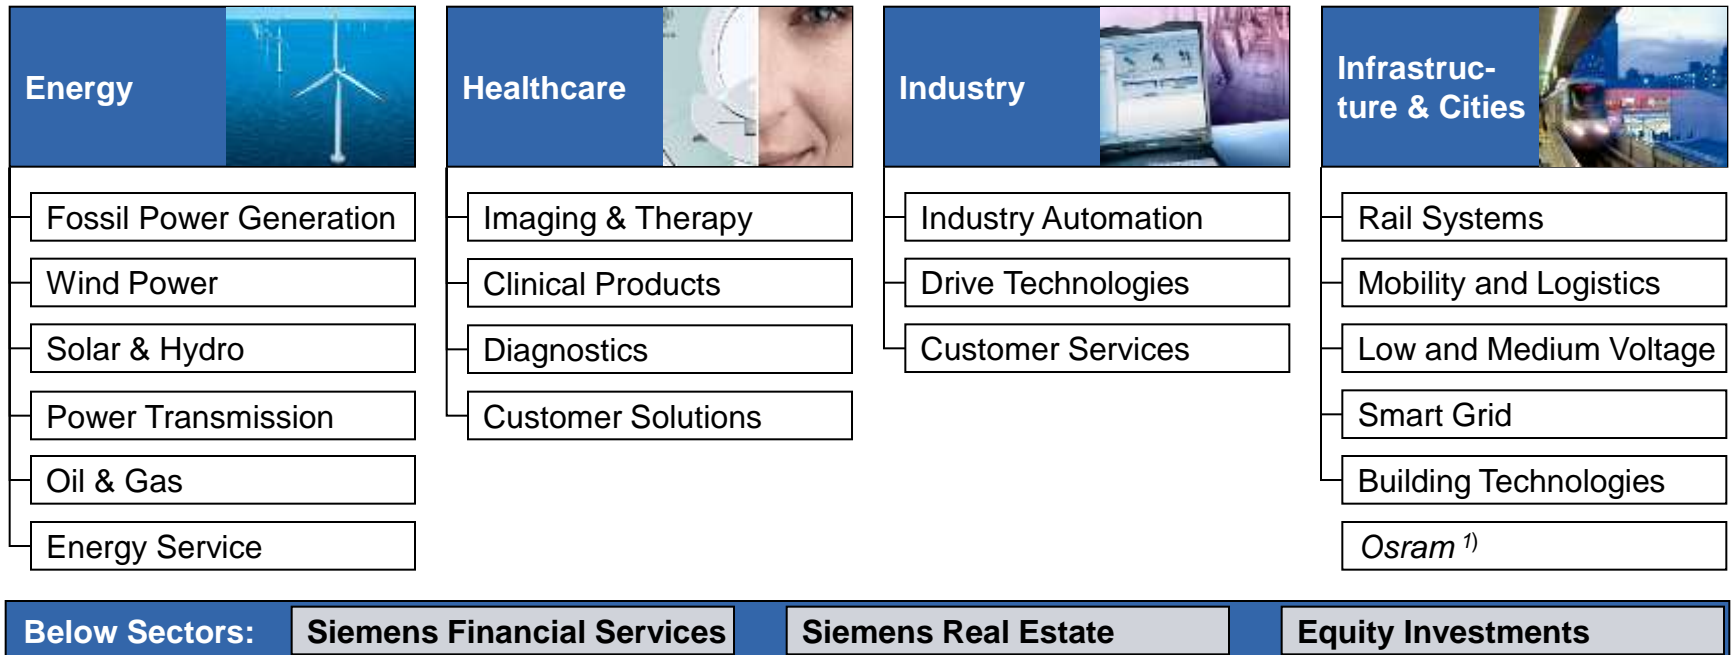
Energy

Fossil Power Generation

Wind Power

Solar & Hydro

Power Transmission

Oil & Gas

Energy Service

Healthcare

Imaging & Therapy

Clinical Products

Diagnostics

Customer Solutions

Industry

Industry Automation

Drive Technologies

Customer Services

Infrastructure & Cities

Rail Systems

Mobility and Logistics

Low and Medium Voltage

Smart Grid

Building Technologies

Osram $^{1)}$

Below Sectors: Siemens Financial Services Siemens Real Estate Equity Investments